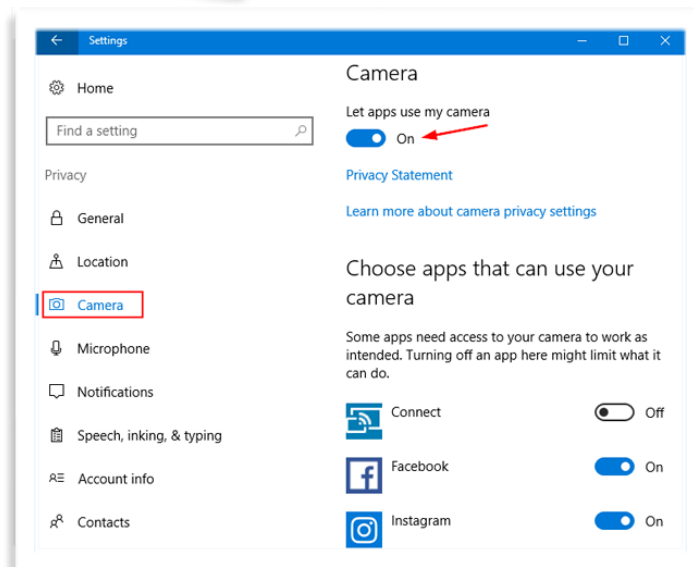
Settings

Home

Find a setting

Privacy

General

Location

Camera

Microphone

Notifications

Speech, inking, & typing

Account info

Contacts

Camera

Let apps use my camera

On

Privacy Statement

Learn more about camera privacy settings

Choose apps that can use your camera

Some apps need access to your camera to work as intended. Turning off an app here might limit what it can do.

Connect

Off

Facebook

On

Instagram

On